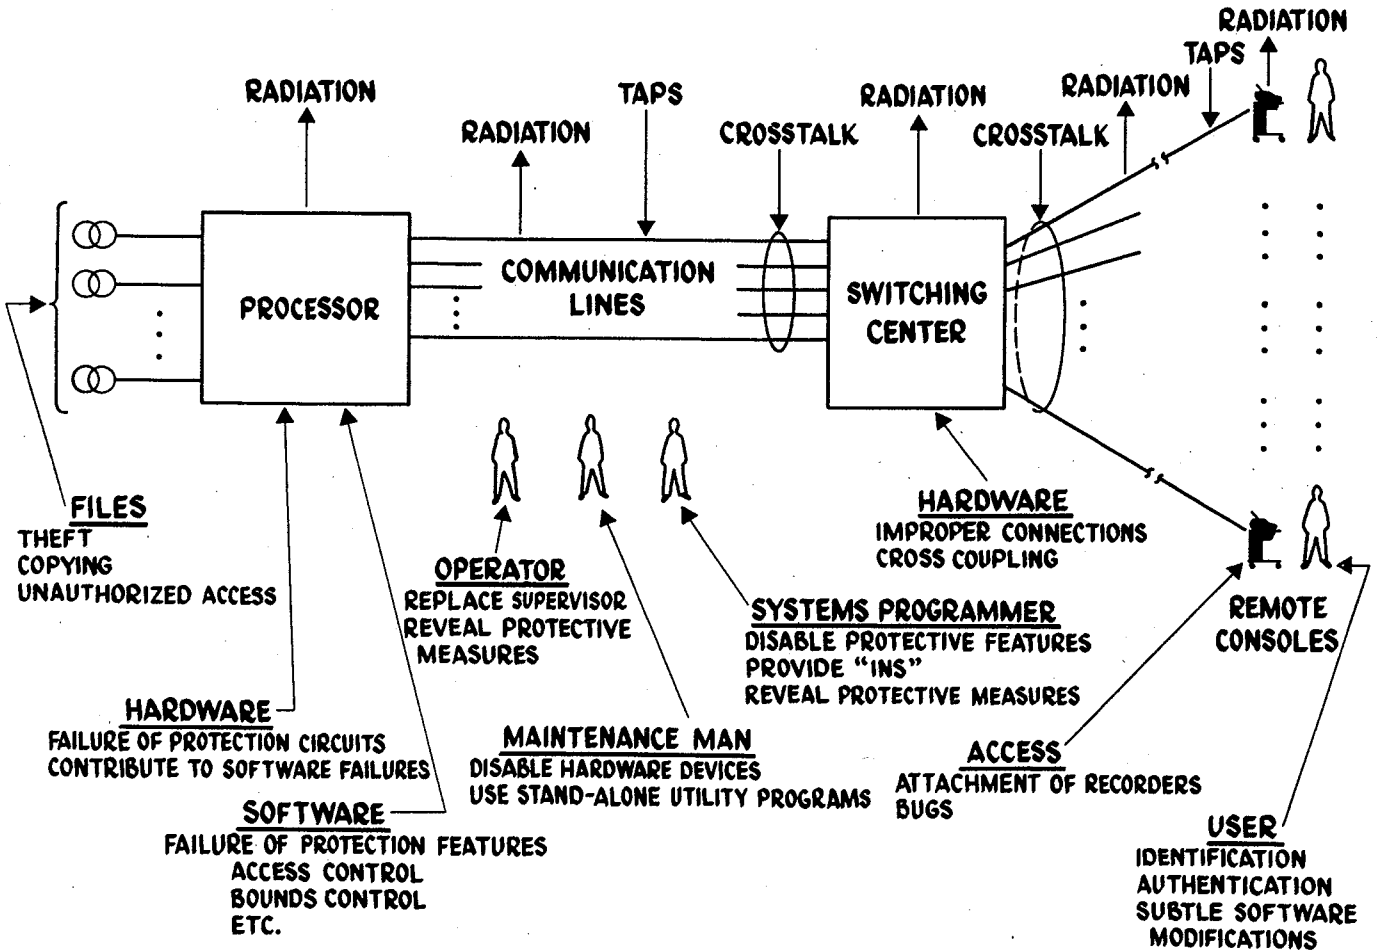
RADIATION

TAPS

RADIATION

RADIATION

TAPS

RADIATION

CROSSTALK

RADIATION

CROSSTALK

PROCESSOR

COMMUNICATION LINES

SWITCHING CENTER

FILES
THEFT
COPYING
UNAUTHORIZED ACCESS

HARDWARE
FAILURE OF PROTECTION CIRCUITS
CONTRIBUTE TO SOFTWARE FAILURES

SOFTWARE
FAILURE OF PROTECTION FEATURES
ACCESS CONTROL
BOUNDS CONTROL
ETC.

OPERATOR
REPLACE SUPERVISOR
REVEAL PROTECTIVE MEASURES

MAINTENANCE MAN
DISABLE HARDWARE DEVICES
USE STAND-ALONE UTILITY PROGRAMS

SYSTEMS PROGRAMMER
DISABLE PROTECTIVE FEATURES
PROVIDE "INS"
REVEAL PROTECTIVE MEASURES

HARDWARE
IMPROPER CONNECTIONS
CROSS COUPLING

ACCESS
ATTACHMENT OF RECORDERS
BUGS

REMOTE CONSOLES

USER
IDENTIFICATION
AUTHENTICATION
SUBTLE SOFTWARE MODIFICATIONS